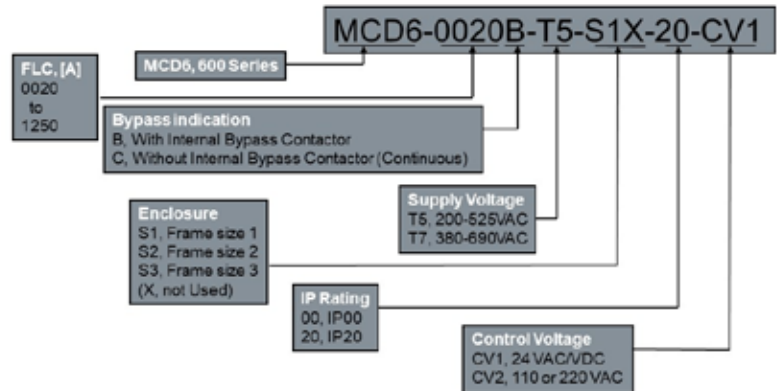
MCD6-0020B-T5-S1X-20-CV1

FLC, [A]
0020
to
1250

MCD6, 600 Series

Bypass indication
B, With Internal Bypass Contactor
C, Without Internal Bypass Contactor (Continuous)

Supply Voltage
T5, 200-525VAC
T7, 380-690VAC

Enclosure
S1, Frame size 1
S2, Frame size 2
S3, Frame size 3
(X, not Used)

IP Rating
00, IP00
20, IP20

Control Voltage
CV1, 24 VAC/VDC
CV2, 110 or 220 VAC